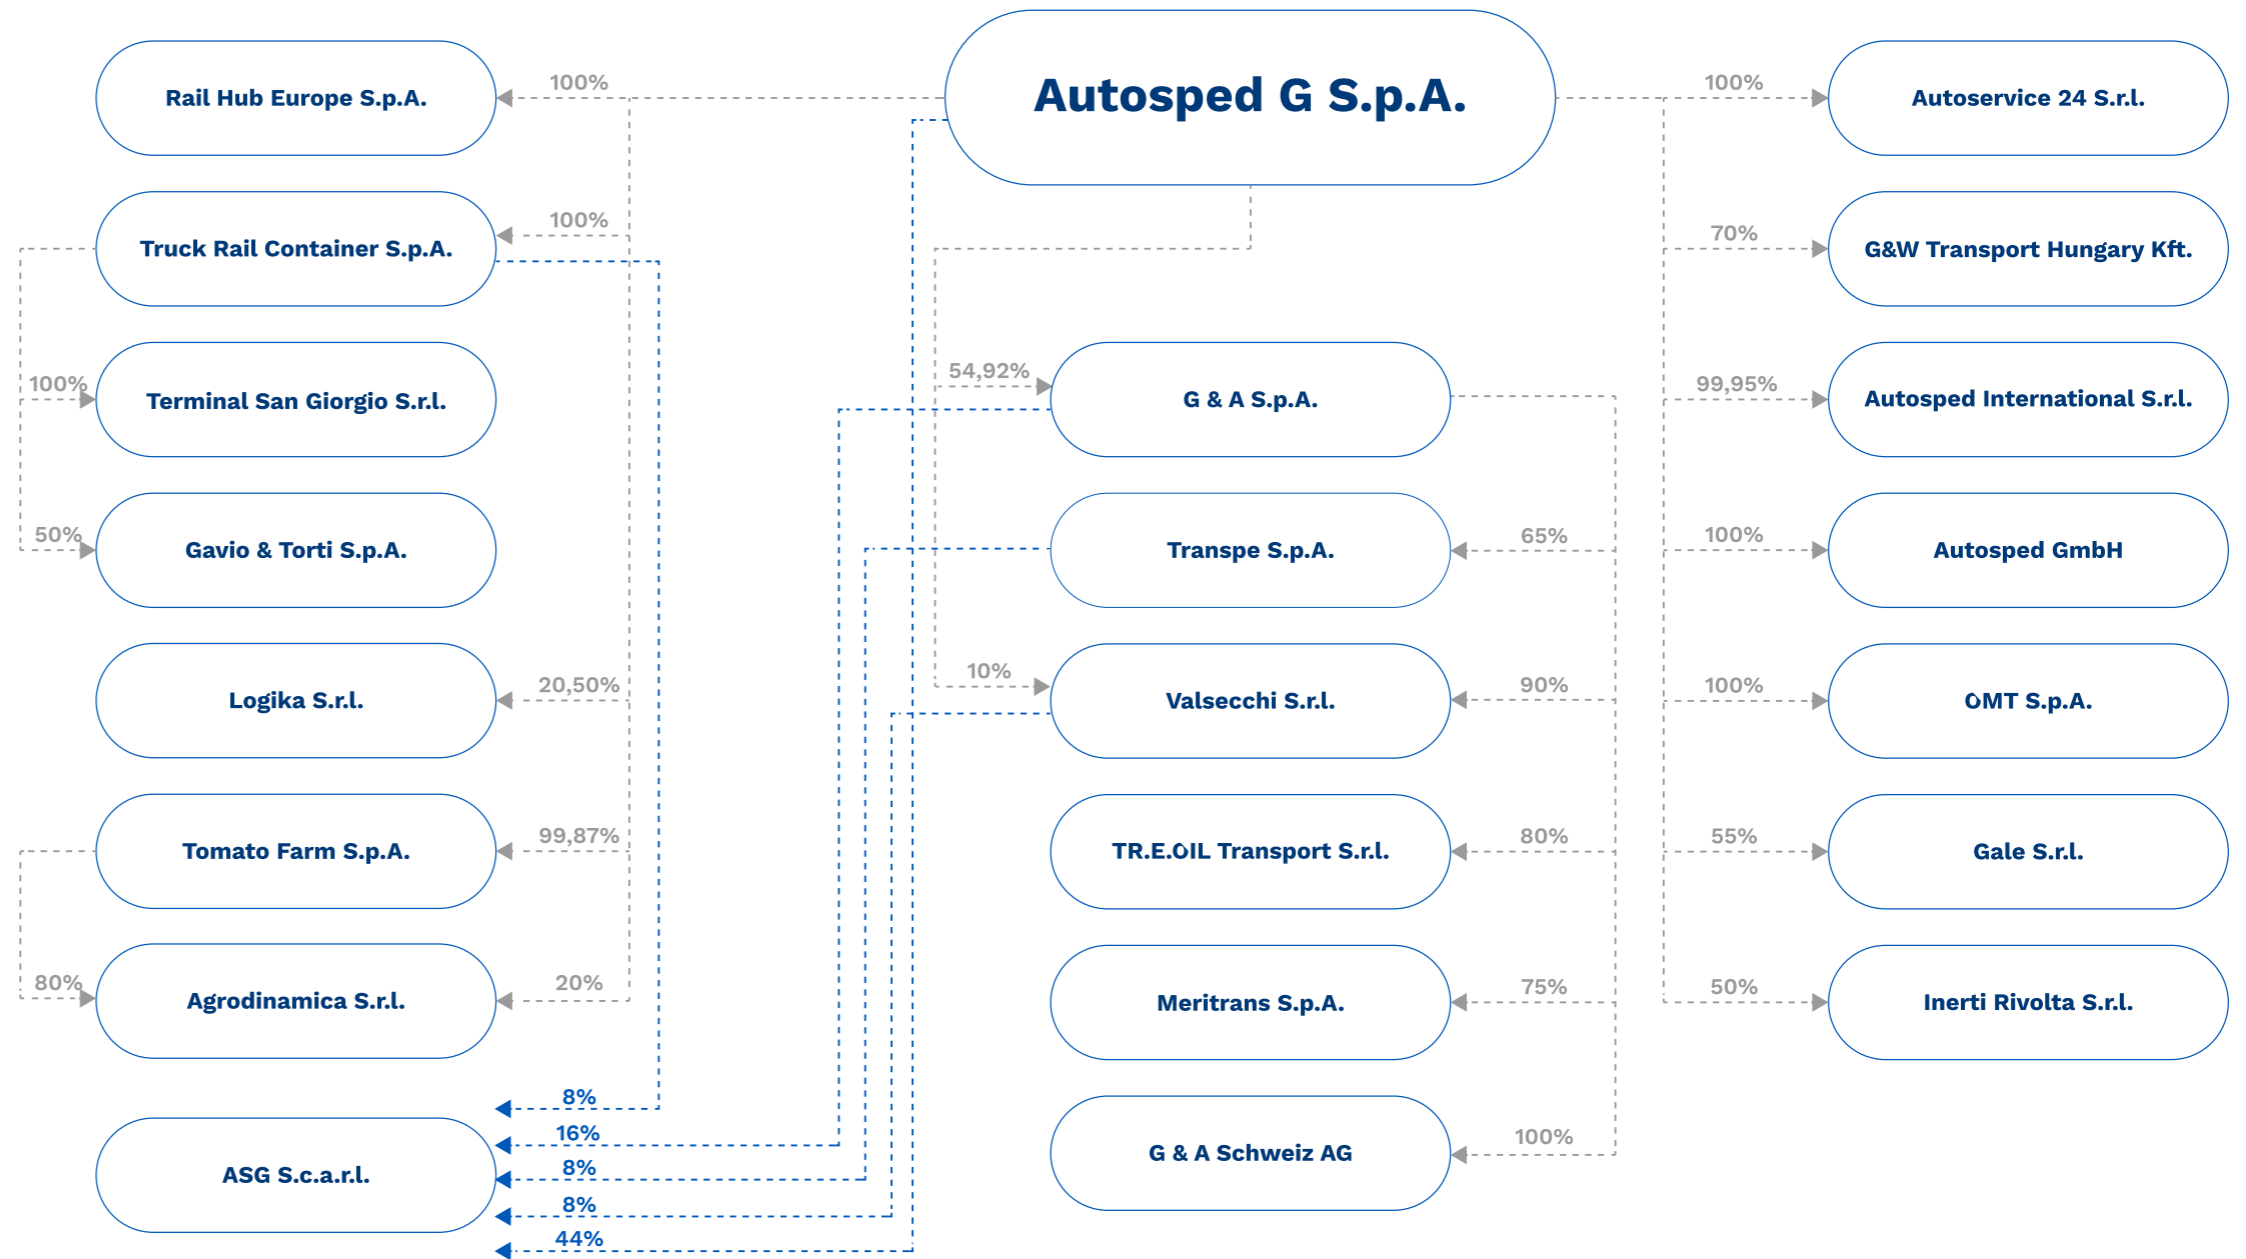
Autosped G S.p.A.

100%
Rail Hub Europe S.p.A.

100%
Truck Rail Container S.p.A.

100%
Terminal San Giorgio S.r.l.

50%
Gavio & Torti S.p.A.

20,50%
Logika S.r.l.

99,87%
Tomato Farm S.p.A.

80%
20%
Agrodinamica S.r.l.

8%
16%
8%
8%
44%
ASG S.c.a.r.l.

54,92%
G & A S.p.A.

65%
Transpe S.p.A.

10%
90%
Valsecchi S.r.l.

80%
TR.E.OIL Transport S.r.l.

75%
Meritrans S.p.A.

100%
G & A Schweiz AG

100%
Autoservice 24 S.r.l.

70%
G&W Transport Hungary Kft.

99,95%
Autosped International S.r.l.

100%
Autosped GmbH

100%
OMT S.p.A.

55%
Gale S.r.l.

50%
Inerti Rivolta S.r.l.